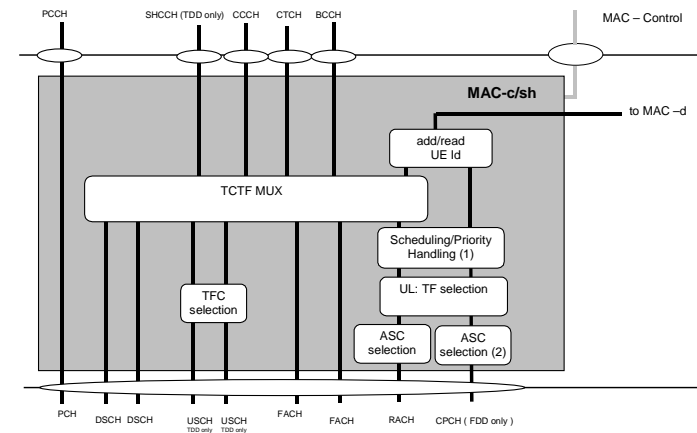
PCCH

SHCCH (TDD only)

CCCH

CTCH

BCCH

MAC – Control

MAC-c/sh

to MAC –d

add/read UE Id

TCTF MUX

Scheduling/Priority Handling (1)

TFC selection

UL: TF selection

ASC selection

ASC selection (2)

PCH

DSCH

DSCH

USCH TDD only

USCH TDD only

FACH

FACH

RACH

CPCH ( FDD only )